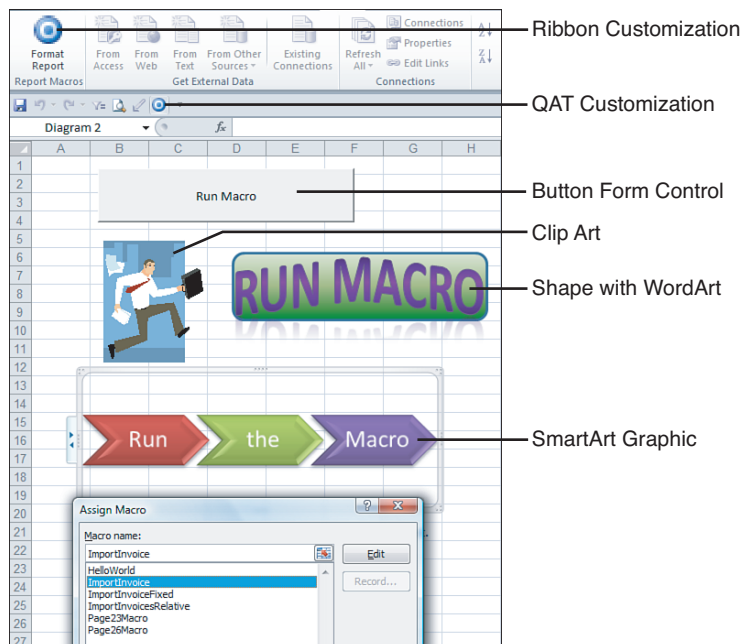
Format Report
Report Macros
From Access
From Web
From Text
From Other Sources
Get External Data
Existing Connections
Refresh All
Connections
Properties
Edit Links
Connections

Ribbon Customization

QAT Customization

Diagram 2
$f_x$

| | A | B | C | D | E | F | G | H |
|---|---|---|---|---|---|---|---|---|

1 2 3 4 5 6 7 8 9 10 11 12 13 14 15 16 17 18 19 20 21 22 23 24 25 26 27

Run Macro

Button Form Control

Clip Art

RUN MACRO

Shape with WordArt

Run
the
Macro

SmartArt Graphic

Assign Macro
?
X
Macro name:
ImportInvoice
Edit
HelloWorld
ImportInvoice
ImportInvoiceFixed
ImportInvoicesRelative
Page23Macro
Page26Macro
Record...